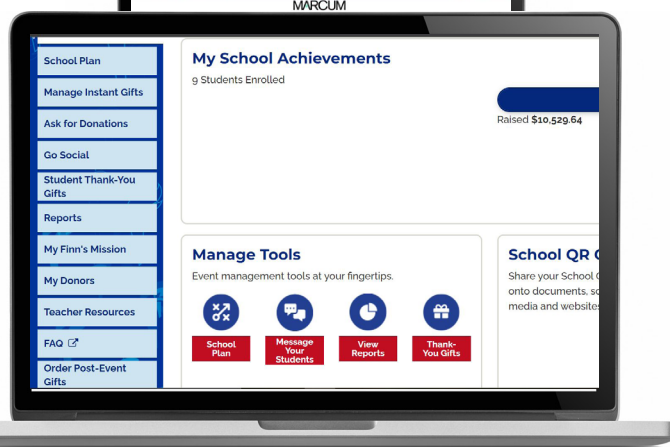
MARCUM

School Plan
Manage Instant Gifts
Ask for Donations
Go Social
Student Thank-You Gifts
Reports
My Finn's Mission
My Donors
Teacher Resources
FAQ
Order Post-Event Gifts

My School Achievements
9 Students Enrolled

Raised $10,529.64

Manage Tools
Event management tools at your fingertips.

School Plan
Message Your Students
View Reports
Thank-You Gifts

School QR C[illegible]
Share your School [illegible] onto documents, so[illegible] media and website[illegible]